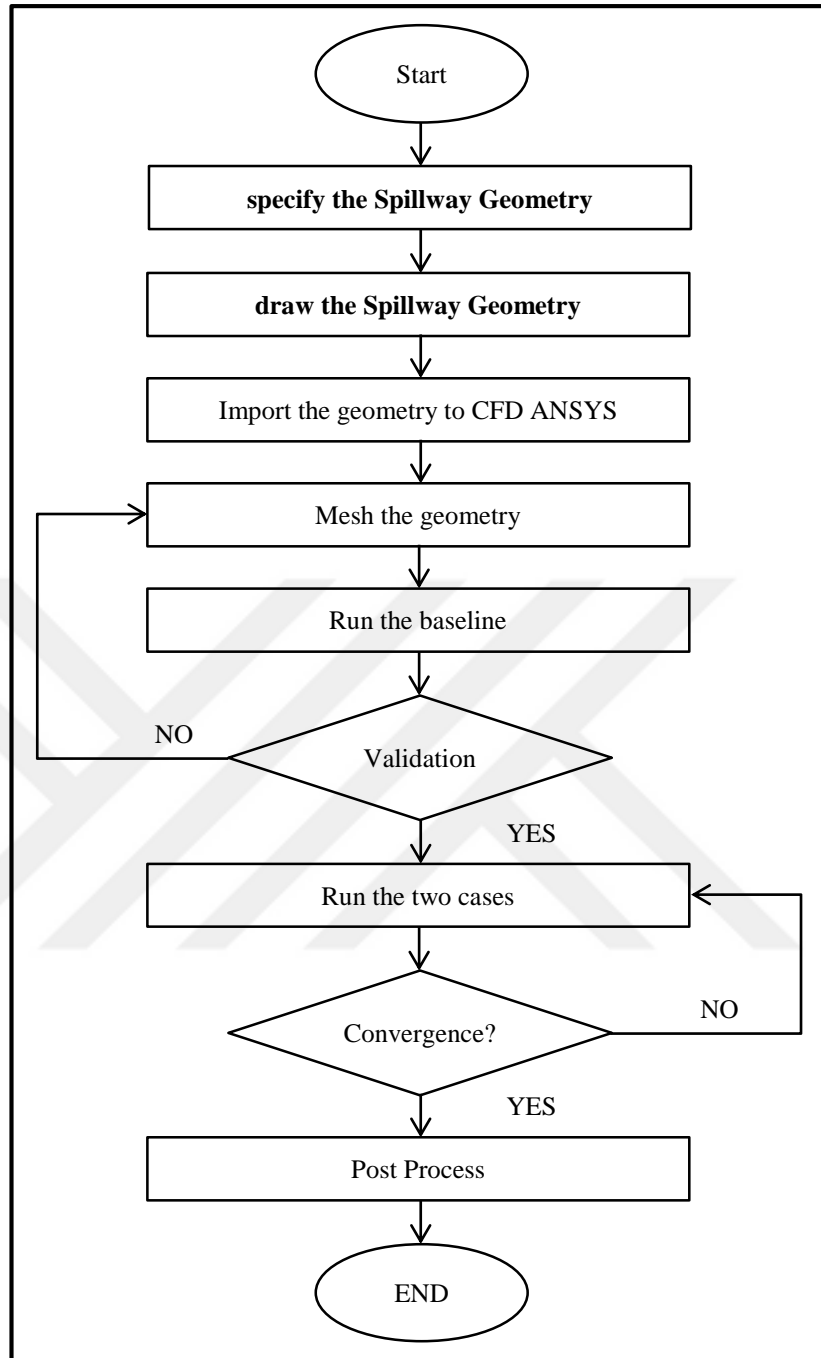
Start

specify the Spillway Geometry

draw the Spillway Geometry

Import the geometry to CFD ANSYS

Mesh the geometry

Run the baseline

NO

Validation

YES

Run the two cases

Convergence?

NO

YES

Post Process

END